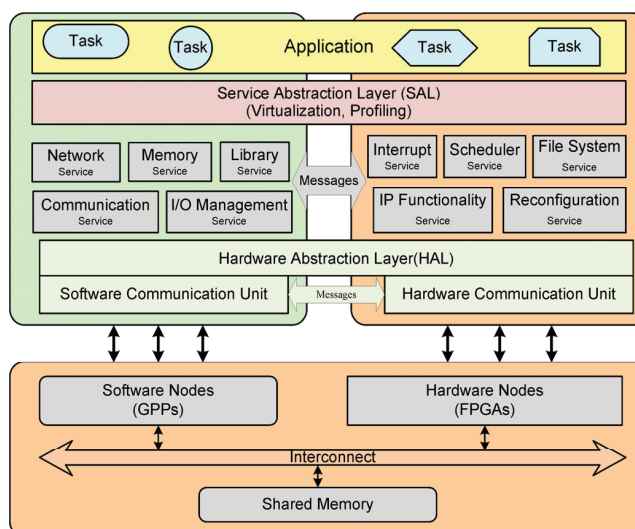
Task

Task

Application

Task

Task

Service Abstraction Layer (SAL)
(Virtualization, Profiling)

Network
Service

Memory
Service

Library
Service

Messages

Interrupt
Service

Scheduler
Service

File System
Service

Communication
Service

I/O Management
Service

IP Functionality
Service

Reconfiguration
Service

Hardware Abstraction Layer(HAL)

Software Communication Unit

Messages

Hardware Communication Unit

Software Nodes
(GPPs)

Hardware Nodes
(FPGAs)

Interconnect

Shared Memory